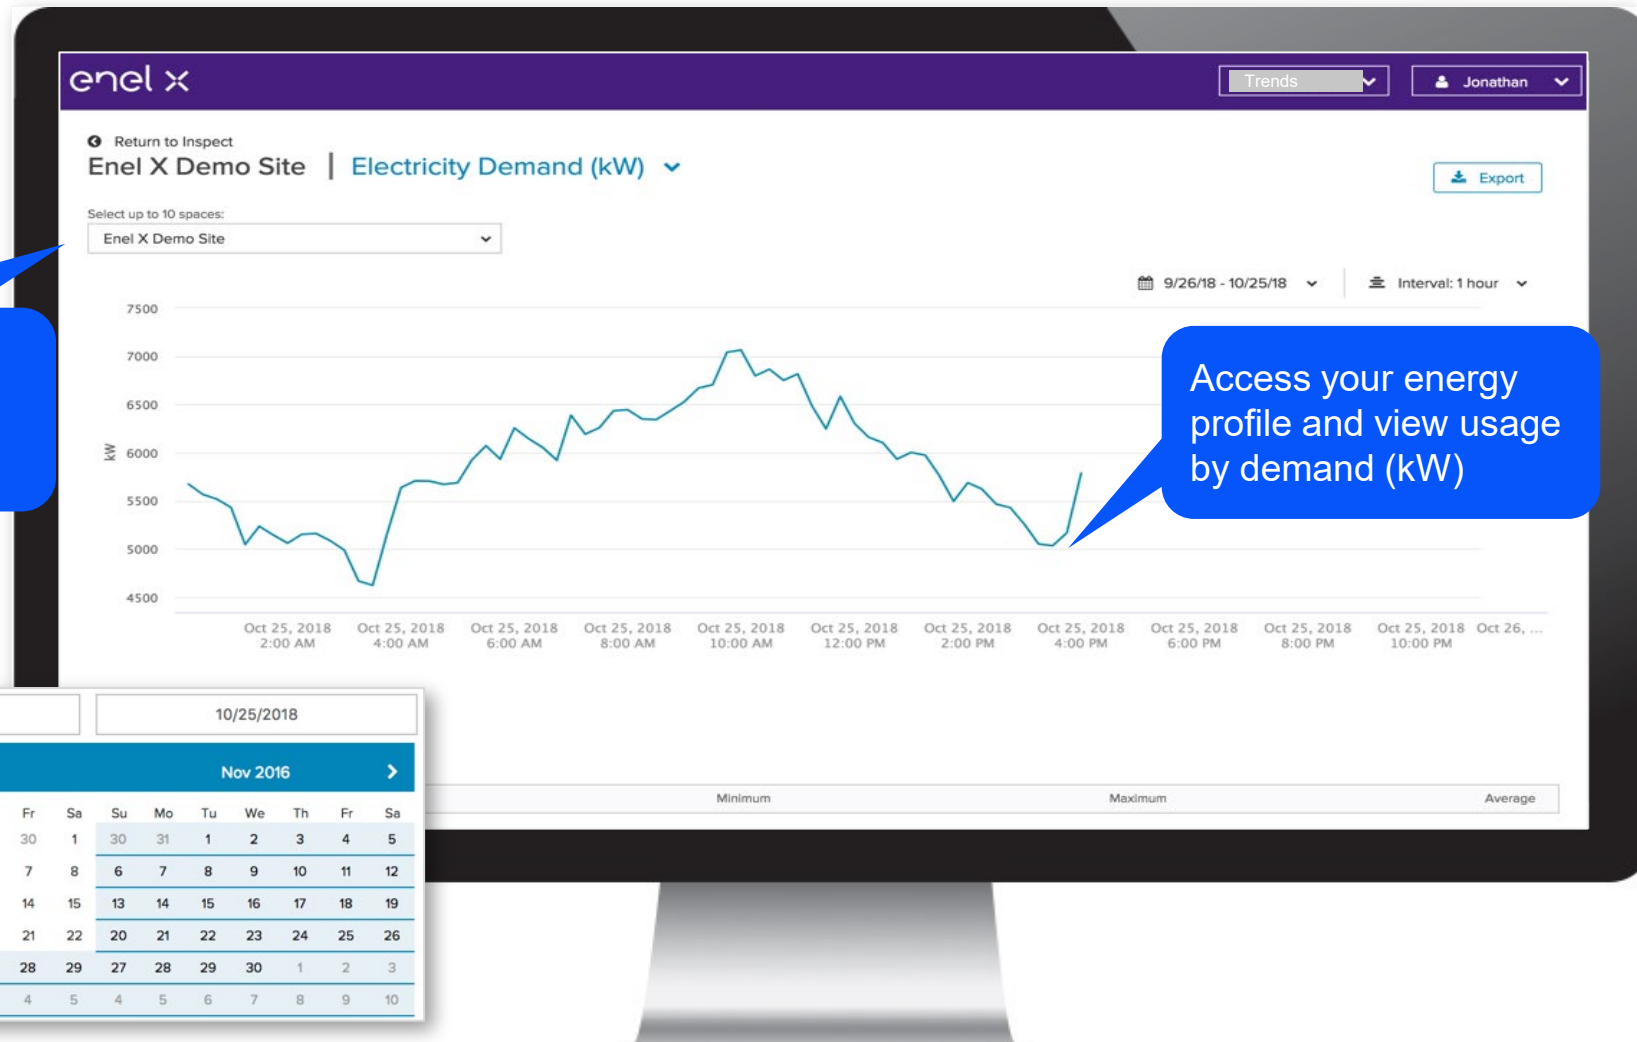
enel x

Trends

Jonathan

Return to Inspect

Enel X Demo Site | Electricity Demand (kW)

Export

Select up to 10 spaces:

Enel X Demo Site

9/26/18 - 10/25/18

Interval: 1 hour

7500
7000
6500
kW 6000
5500
5000
4500

Oct 25, 2018 2:00 AM
Oct 25, 2018 4:00 AM
Oct 25, 2018 6:00 AM
Oct 25, 2018 8:00 AM
Oct 25, 2018 10:00 AM
Oct 25, 2018 12:00 PM
Oct 25, 2018 2:00 PM
Oct 25, 2018 4:00 PM
Oct 25, 2018 6:00 PM
Oct 25, 2018 8:00 PM
Oct 25, 2018 10:00 PM
Oct 26, ...

Access your energy profile and view usage by demand (kW)

10/25/2018

Nov 2016

| Fr | Sa | Su | Mo | Tu | We | Th | Fr | Sa |
|---|---|---|---|---|---|---|---|---|
| 30 | 1 | 30 | 31 | 1 | 2 | 3 | 4 | 5 |
| 7 | 8 | 6 | 7 | 8 | 9 | 10 | 11 | 12 |
| 14 | 15 | 13 | 14 | 15 | 16 | 17 | 18 | 19 |
| 21 | 22 | 20 | 21 | 22 | 23 | 24 | 25 | 26 |
| 28 | 29 | 27 | 28 | 29 | 30 | 1 | 2 | 3 |
| 4 | 5 | 4 | 5 | 6 | 7 | 8 | 9 | 10 |

Minimum
Maximum
Average